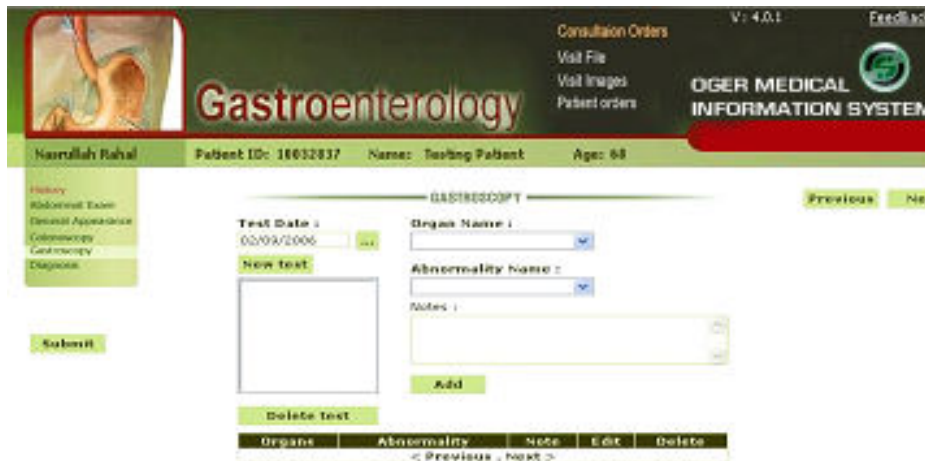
Gastroenterology

Consultaion Orders
Visit File
Visit Images
Patient orders

V: 4.0.1

Feedbac

OGER MEDICAL INFORMATION SYSTEM

Nasrallah Rahal

Patient ID: 10032037

Name: Testing Patient

Age: 60

History
Abdominal Exam
General Appearance
Colonoscopy
Gastroscopy
Diagnosis

GASTROSCOPY

Previous

Ne

Test Date :
02/09/2006 ...

New test

Organ Name :

Abnormality Name :

Notes :

Add

Submit

Delete test

| Organs | Abnormality | Note | Edit | Delete |
|---|---|---|---|---|

< Previous . Next >